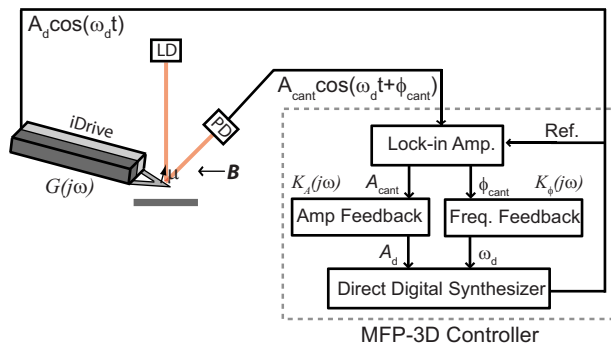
$A_d\cos(\omega_d t)$

LD

PD

$A_{cant}\cos(\omega_d t+\phi_{cant})$

iDrive

$G(j\omega)$

$\mu$

$\leftarrow B$

Lock-in Amp.

Ref.

$K_A(j\omega)$ $A_{cant}$

$\phi_{cant}$ $K_\phi(j\omega)$

Amp Feedback

Freq. Feedback

$A_d$

$\omega_d$

Direct Digital Synthesizer

MFP-3D Controller